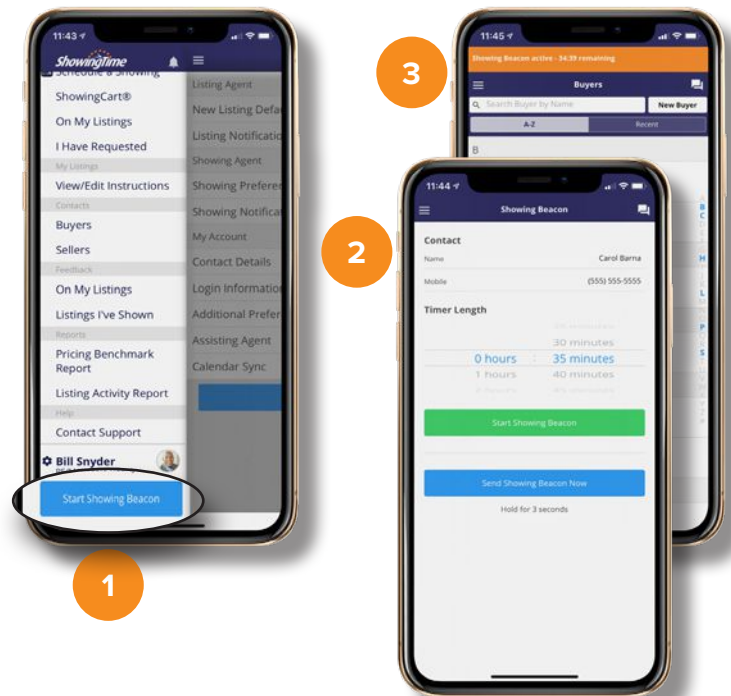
11:43

ShowingTime

Schedule a Showing

ShowingCart®

On My Listings

I Have Requested

My Listings

View/Edit Instructions

Contacts

Buyers

Sellers

Feedback

On My Listings

Listings I've Shown

Reports

Pricing Benchmark Report

Listing Activity Report

Help

Contact Support

Bill Snyder

Start Showing Beacon

Listing Agent

New Listing Defa

Listing Notificati

Showing Agent

Showing Prefere

Showing Notificat

My Account

Contact Details

Login Information

Additional Prefer

Assisting Agent

Calendar Sync

1

3

11:45

Showing Beacon active - 34:39 remaining

Buyers

Search Buyer by Name

New Buyer

A-Z

Recent

B

2

11:44

Showing Beacon

Contact

Name

Carol Barna

Mobile

(555) 555-5555

Timer Length

25 minutes

30 minutes

0 hours

35 minutes

1 hours

40 minutes

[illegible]

Start Showing Beacon

Send Showing Beacon Now

Hold for 3 seconds